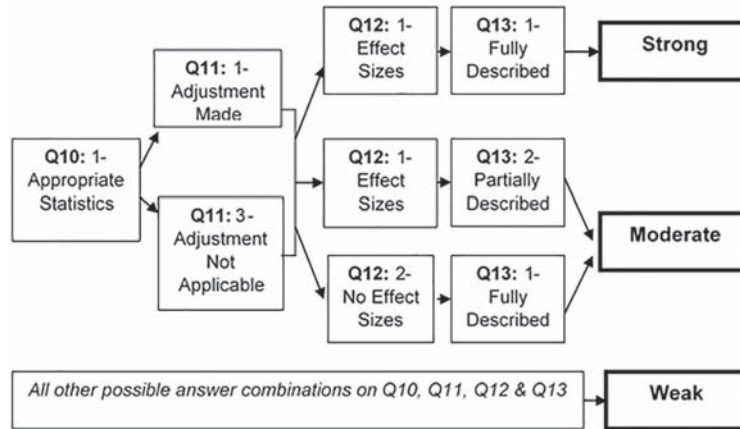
Q10: 1-Appropriate Statistics

Q11: 1-Adjustment Made

Q11: 3-Adjustment Not Applicable

Q12: 1-Effect Sizes

Q13: 1-Fully Described

Strong

Q12: 1-Effect Sizes

Q13: 2-Partially Described

Q12: 2-No Effect Sizes

Q13: 1-Fully Described

Moderate

*All other possible answer combinations on Q10, Q11, Q12 & Q13*

Weak